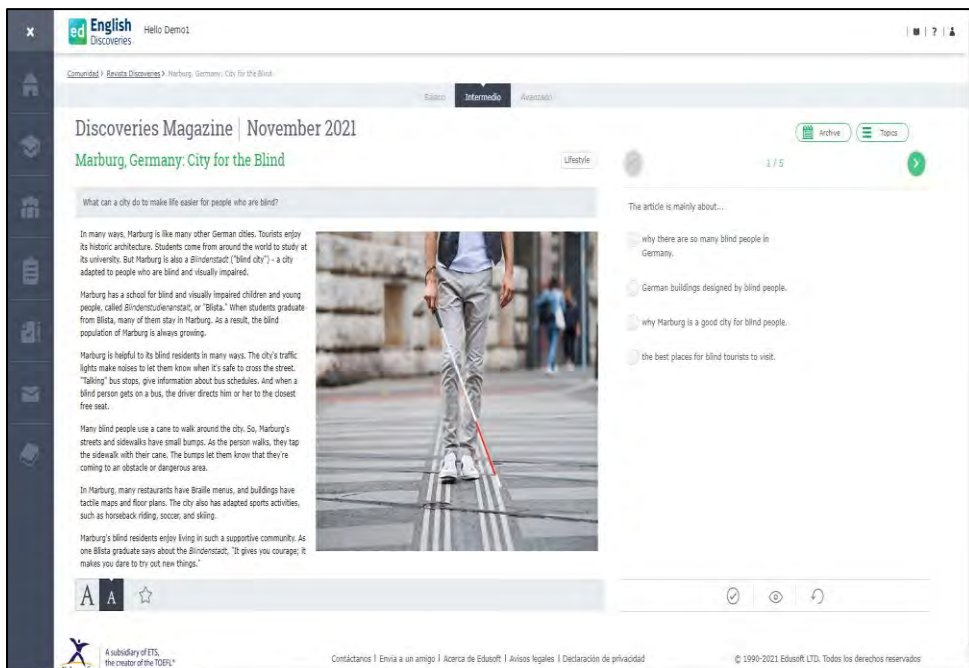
×

ed English Discoveries Hello Demo1

Comunidad > Revista Discoveries > Marburg, Germany: City for the Blind

Básico Intermedio Avanzado

Discoveries Magazine | November 2021

Archive Topics

Marburg, Germany: City for the Blind

Lifestyle

1 / 5

What can a city do to make life easier for people who are blind?

In many ways, Marburg is like many other German cities. Tourists enjoy its historic architecture. Students come from around the world to study at its university. But Marburg is also a Blindenstadt ("blind city") - a city adapted to people who are blind and visually impaired.

Marburg has a school for blind and visually impaired children and young people, called Blindenstudienanstalt, or "Blista." When students graduate from Blista, many of them stay in Marburg. As a result, the blind population of Marburg is always growing.

Marburg is helpful to its blind residents in many ways. The city's traffic lights make noises to let them know when it's safe to cross the street. "Talking" bus stops, give information about bus schedules. And when a blind person gets on a bus, the driver directs him or her to the closest free seat.

Many blind people use a cane to walk around the city. So, Marburg's streets and sidewalks have small bumps. As the person walks, they tap the sidewalk with their cane. The bumps let them know that they're coming to an obstacle or dangerous area.

In Marburg, many restaurants have Braille menus, and buildings have tactile maps and floor plans. The city also has adapted sports activities, such as horseback riding, soccer, and skiing.

Marburg's blind residents enjoy living in such a supportive community. As one Blista graduate says about the Blindenstadt, "It gives you courage; it makes you dare to try out new things."

The article is mainly about...

why there are so many blind people in Germany.

German buildings designed by blind people.

why Marburg is a good city for blind people.

the best places for blind tourists to visit.

A A

A subsidiary of ETS, the creator of the TOEFL®

Contáctanos | Envía a un amigo | Acerca de Edusoft | Avisos legales | Declaración de privacidad

© 1990-2021 Edusoft LTD. Todos los derechos reservados